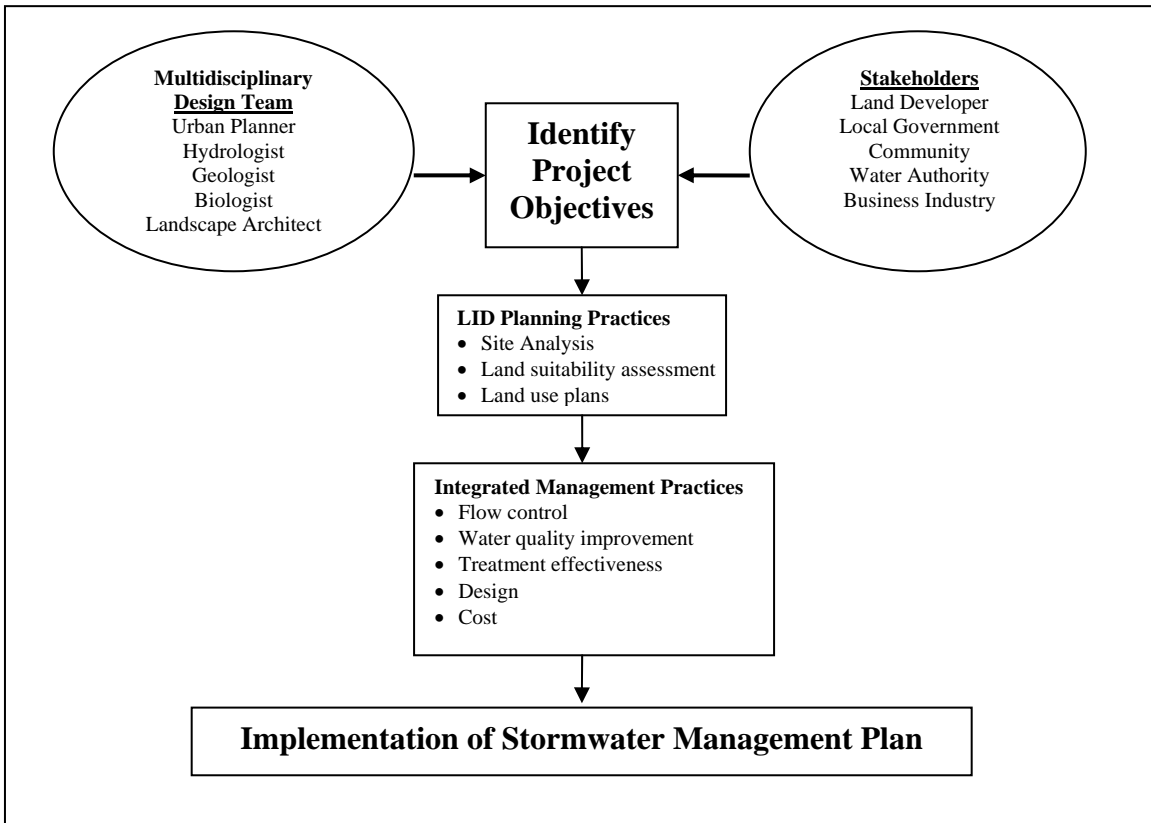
Multidisciplinary Design Team
Urban Planner
Hydrologist
Geologist
Biologist
Landscape Architect

Identify Project Objectives

Stakeholders
Land Developer
Local Government
Community
Water Authority
Business Industry

LID Planning Practices
• Site Analysis
• Land suitability assessment
• Land use plans

Integrated Management Practices
• Flow control
• Water quality improvement
• Treatment effectiveness
• Design
• Cost

Implementation of Stormwater Management Plan